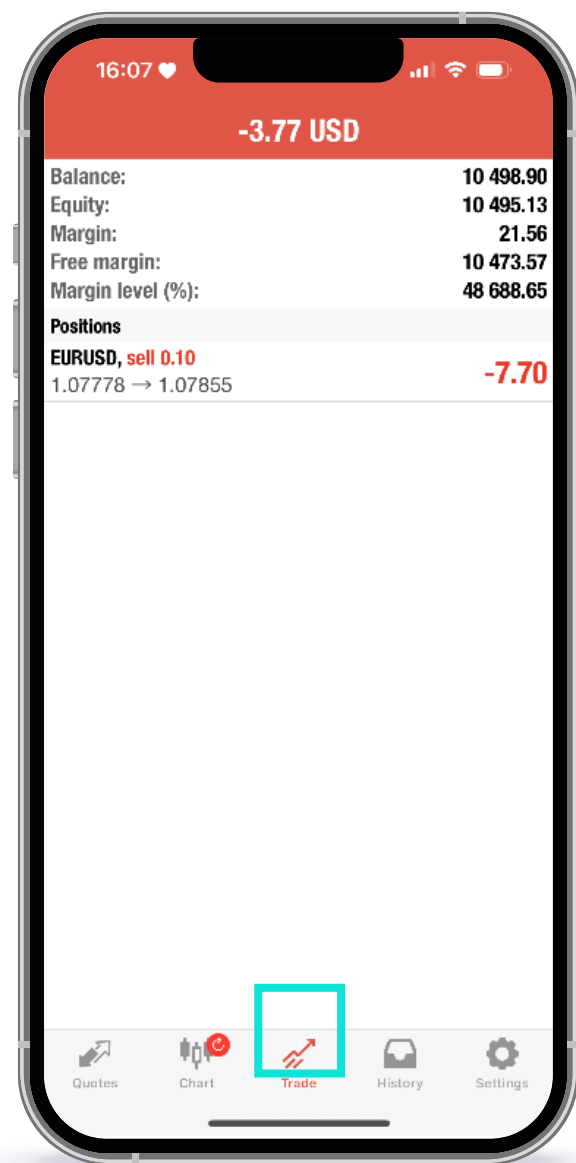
16:07

-3.77 USD

| | |
|---|---|
| Balance: | 10 498.90 |
| Equity: | 10 495.13 |
| Margin: | 21.56 |
| Free margin: | 10 473.57 |
| Margin level (%): | 48 688.65 |

Positions

EURUSD, sell 0.10
1.07778 → 1.07855
-7.70

Quotes Chart Trade History Settings